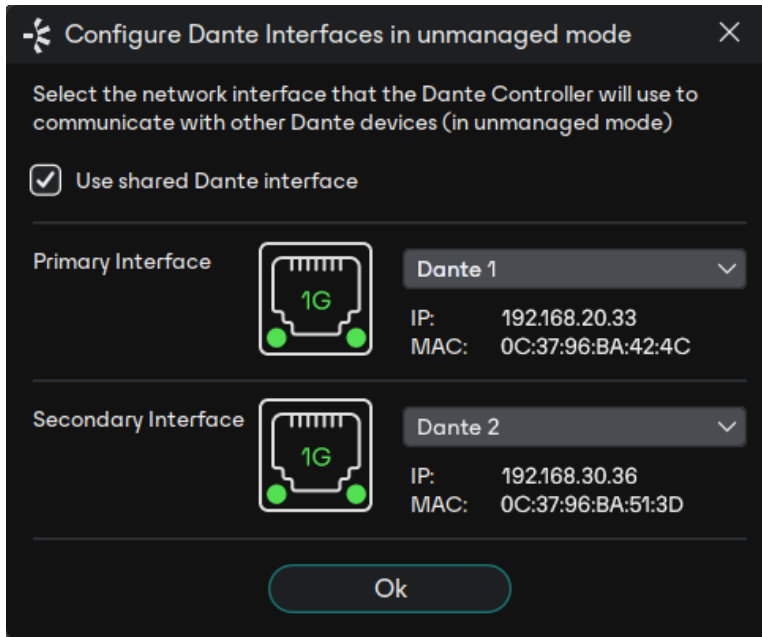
Configure Dante Interfaces in unmanaged mode

Select the network interface that the Dante Controller will use to communicate with other Dante devices (in unmanaged mode)

Use shared Dante interface

Primary Interface

1G

Dante 1

IP: 192.168.20.33
MAC: 0C:37:96:BA:42:4C

Secondary Interface

1G

Dante 2

IP: 192.168.30.36
MAC: 0C:37:96:BA:51:3D

Ok